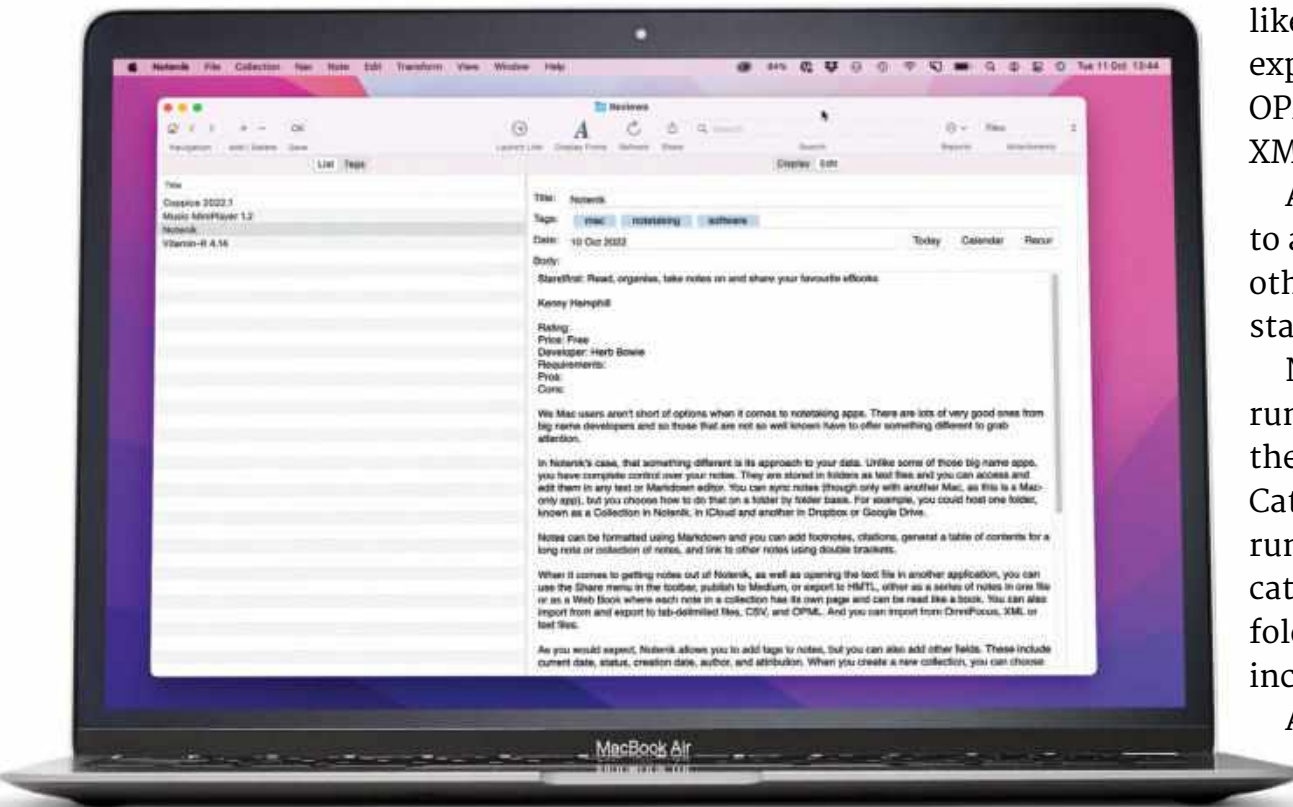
Notenik File Collection Nav Note Edit Transform View Window Help

Tue 11 Oct 13:44

Reviews

Navigation Add / Delete Save Launch Link Display Fonts Refresh Share Search Reports Attachments

OK

Files

List Tags

Display Edit

Title

Copilot 2022.1
Music MiniPlayer 1.2
Notenik
Vitamin-R 4.16

Title: Notenik

Tags: mac notetaking software

Date: 10 Oct 2022 Today Calendar Recur

Body:

StarsFirst: Read, organise, take notes on and share your favourite eBooks

Kenny Hemphill

Rating:
Price: Free
Developer: Herb Bowie
Requirements:
Pros:
Cons:

We Mac users aren't short of options when it comes to notetaking apps. There are lots of very good ones from big name developers and so those that are not so well known have to offer something different to grab attention.

In Notenik's case, that something different is its approach to your data. Unlike some of those big name apps, you have complete control over your notes. They are stored in folders as text files and you can access and edit them in any text or Markdown editor. You can sync notes (though only with another Mac, as this is a Mac-only app), but you choose how to do that on a folder by folder basis. For example, you could host one folder, known as a Collection in Notenik, in iCloud and another in Dropbox or Google Drive.

Notes can be formatted using Markdown and you can add footnotes, citations, general a table of contents for a long note or collection of notes, and link to other notes using double brackets.

When it comes to getting notes out of Notenik, as well as opening the text file in another application, you can use the Share menu in the toolbar, publish to Medium, or export to HMTL, either as a series of notes in one file or as a Web Book where each note in a collection has its own page and can be read like a book. You can also import from and export to tab-delimited files, CSV, and OPML. And you can import from OmniFocus, XML or text files.

As you would expect, Notenik allows you to add tags to notes, but you can also add other fields. These include current date, status, creation date, author, and attribution. When you create a new collection, you can choose

MacBook Air

like
exp
OP
XM
A
to a
oth
sta
N
run
the
Cat
run
cat
fold
inc
A